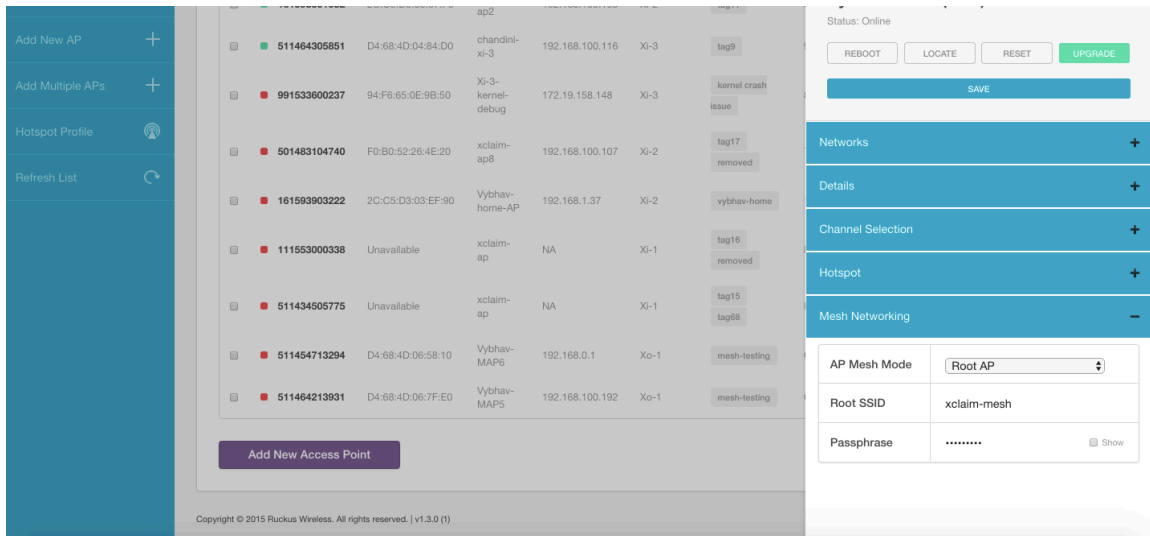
Add New AP
Add Multiple APs
Hotspot Profile
Refresh List

| | | | | | | |
|---|---|---|---|---|---|---|
| | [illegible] | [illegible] | ap2 | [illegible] | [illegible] | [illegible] |
| | 511464305851 | D4:68:4D:04:84:D0 | chandini-xi-3 | 192.168.100.116 | Xi-3 | tag9 |
| | 991533600237 | 94:F6:65:0E:9B:50 | Xi-3-kernel-debug | 172.19.158.148 | Xi-3 | kernel crash issue |
| | 501483104740 | F0:B0:52:26:4E:20 | xclaim-ap8 | 192.168.100.107 | Xi-2 | tag17 removed |
| | 161593903222 | 2C:C5:D3:03:EF:90 | Vybhav-home-AP | 192.168.1.37 | Xi-2 | vybhav-home |
| | 111553000338 | Unavailable | xclaim-ap | NA | Xi-1 | tag16 removed |
| | 511434505775 | Unavailable | xclaim-ap | NA | Xi-1 | tag15 tag68 |
| | 511454713294 | D4:68:4D:06:58:10 | Vybhav-MAP6 | 192.168.0.1 | Xo-1 | mesh-testing |
| | 511464213931 | D4:68:4D:06:7F:E0 | Vybhav-MAP5 | 192.168.100.192 | Xo-1 | mesh-testing |

Add New Access Point

Copyright © 2015 Ruckus Wireless. All rights reserved. | v1.3.0 (1)

Status: Online
REBOOT LOCATE RESET UPGRADE
SAVE
Networks +
Details +
Channel Selection +
Hotspot +
Mesh Networking –

| | |
|---|---|
| AP Mesh Mode | Root AP |
| Root SSID | xclaim-mesh |
| Passphrase | •••••••••  Show |